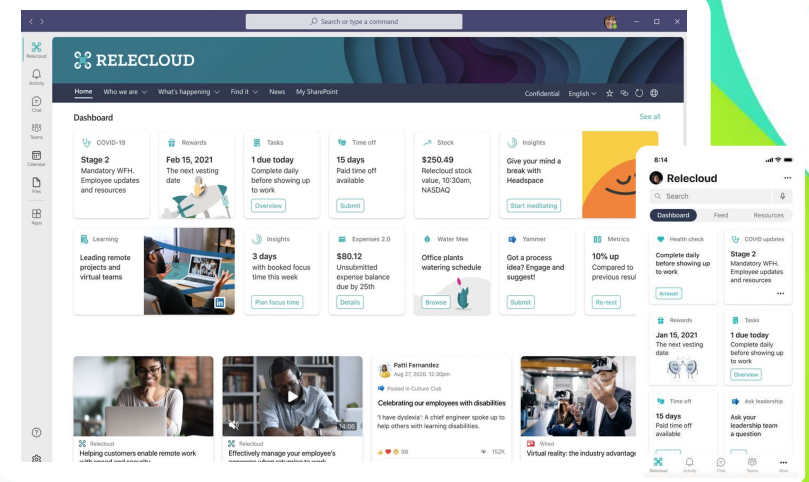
Search or type a command

Relecloud
Activity
Chat
Teams
Calendar
Files
Apps

RELECLOUD

Home Who we are What's happening Find it News My SharePoint Confidential English

Dashboard See all

COVID-19
Stage 2
Mandatory WFH. Employee updates and resources

Rewards
Feb 15, 2021
The next vesting date

Tasks
1 due today
Complete daily before showing up to work
Overview

Time off
15 days
Paid time off available
Submit

Stock
$250.49
Relecloud stock value, 10:30am, NASDAQ

Insights
Give your mind a break with Headspace
Start meditating

Learning
Leading remote projects and virtual teams

Insights
3 days
with booked focus time this week
Plan focus time

Expenses 2.0
$80.12
Unsubmitted expense balance due by 25th
Details

Water Mee
Office plants watering schedule
Browse

Yammer
Got a process idea? Engage and suggest!
Submit

Metrics
10% up
Compared to previous resul
Re-test

Relecloud
Helping customers enable remote work

Relecloud
Effectively manage your employee's

Patti Fernandez
Aug 27, 2020, 12:30pm
Posted in Culture Club
Celebrating our employees with disabilities
'I have dyslexia': A chief engineer spoke up to help others with learning disabilities.
98 152K

Wired
Virtual reality: the industry advantag

8:14
Relecloud
Search
Dashboard Feed Resources

Health check
Complete daily before showing up to work
Answer

COVID updates
Stage 2
Mandatory WFH. Employee updates and resources

Rewards
Jan 15, 2021
The next vesting date

Tasks
1 due today
Complete daily before showing up to work
Overview

Time off
15 days
Paid time off available

Ask leadership
Ask your leadership team a question

Relecloud Activity Chat Teams More